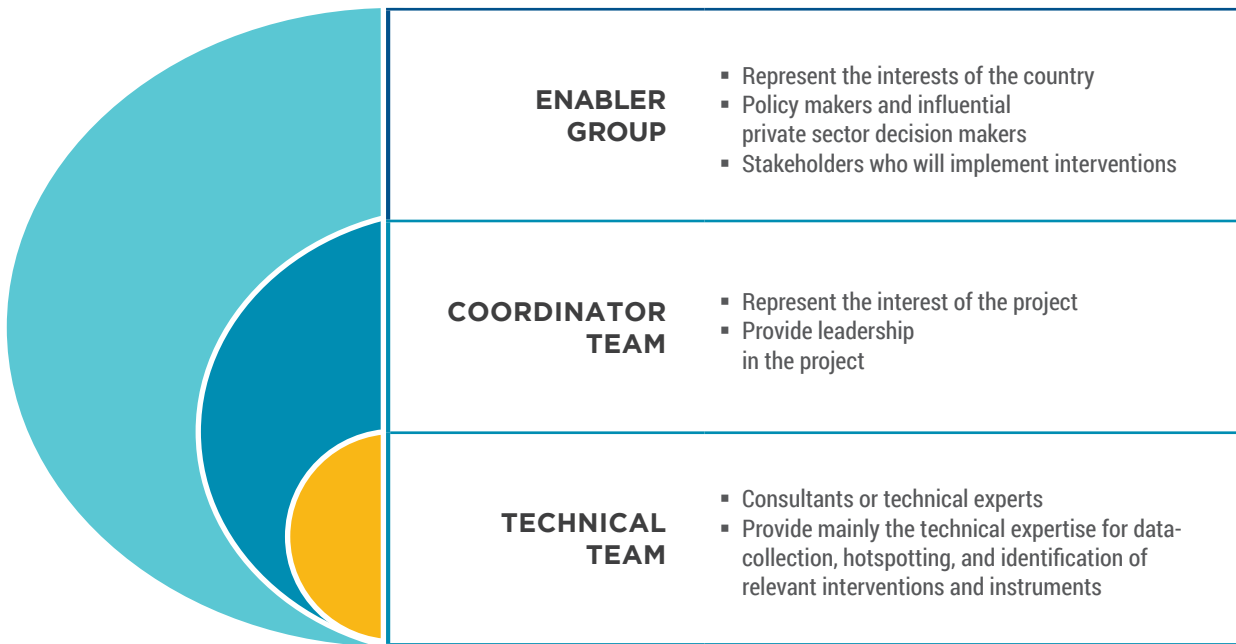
ENABLER GROUP

- Represent the interests of the country
- Policy makers and influential private sector decision makers
- Stakeholders who will implement interventions

COORDINATOR TEAM

- Represent the interest of the project
- Provide leadership in the project

TECHNICAL TEAM

- Consultants or technical experts
- Provide mainly the technical expertise for data-collection, hotspotting, and identification of relevant interventions and instruments